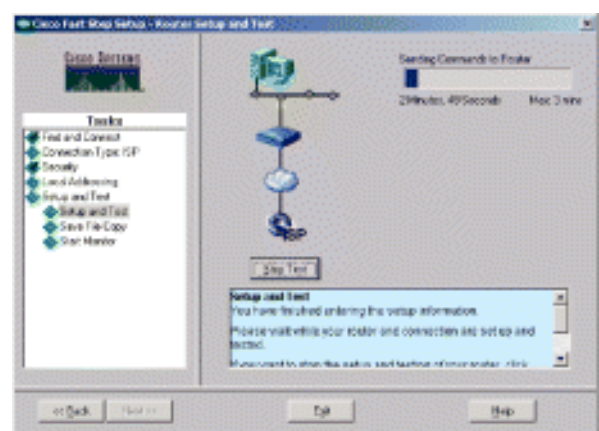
Cisco Fast Step Setup - Router Setup and Test

Cisco Systems

Tasks
Find and Connect
Connection Type: ISP
Security
Local Addressing
Setup and Test
Setup and Test
Save File Copy
Start Monitor

Sending Commands to Router
2Minutes, 49Seconds
Max: 3 min

ISP

Stop Test

Setup and Test
You have finished entering the setup information.
Please wait while your router and connection are set up and tested.
If you want to stop the setup and testing of your router, click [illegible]

<< Back
Next >>
Exit
Help